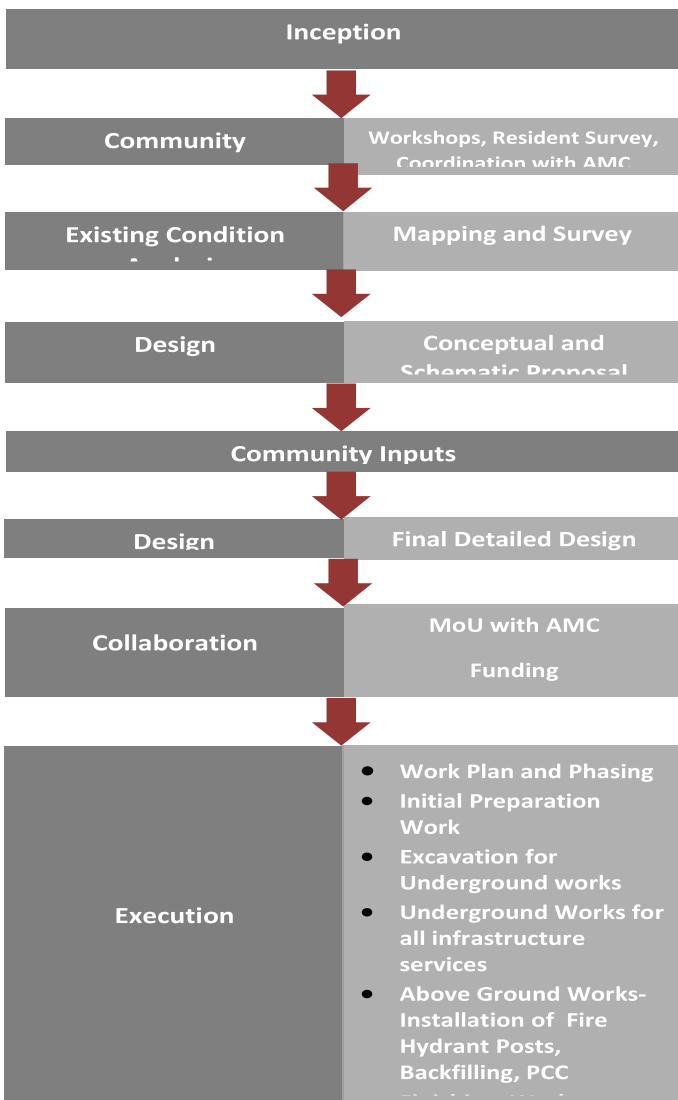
Inception

Community

Workshops, Resident Survey, Coordination with AMC

Existing Condition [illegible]

Mapping and Survey

Design

Conceptual and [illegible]

Community Inputs

Design

Final Detailed Design

Collaboration

MoU with AMC

Funding

Execution

- Work Plan and Phasing
- Initial Preparation Work
- Excavation for Underground works
- Underground Works for all infrastructure services
- Above Ground Works- Installation of Fire Hydrant Posts, Backfilling, PCC
- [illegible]